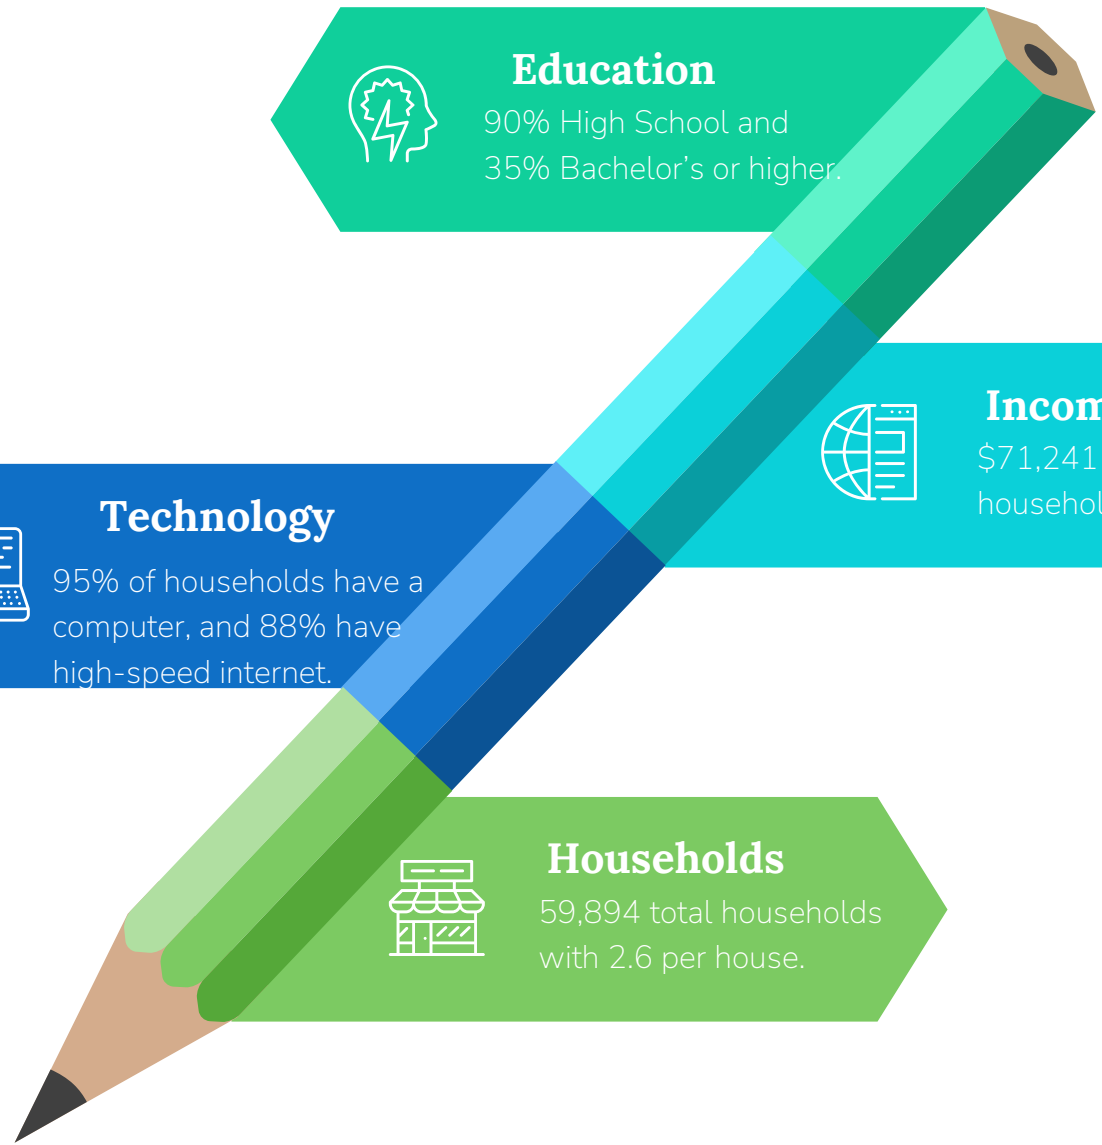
Education
90% High School and
35% Bachelor's or higher.

Incom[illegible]
$71,241 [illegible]
househol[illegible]

Technology
95% of households have a computer, and 88% have high-speed internet.

Households
59,894 total households with 2.6 per house.